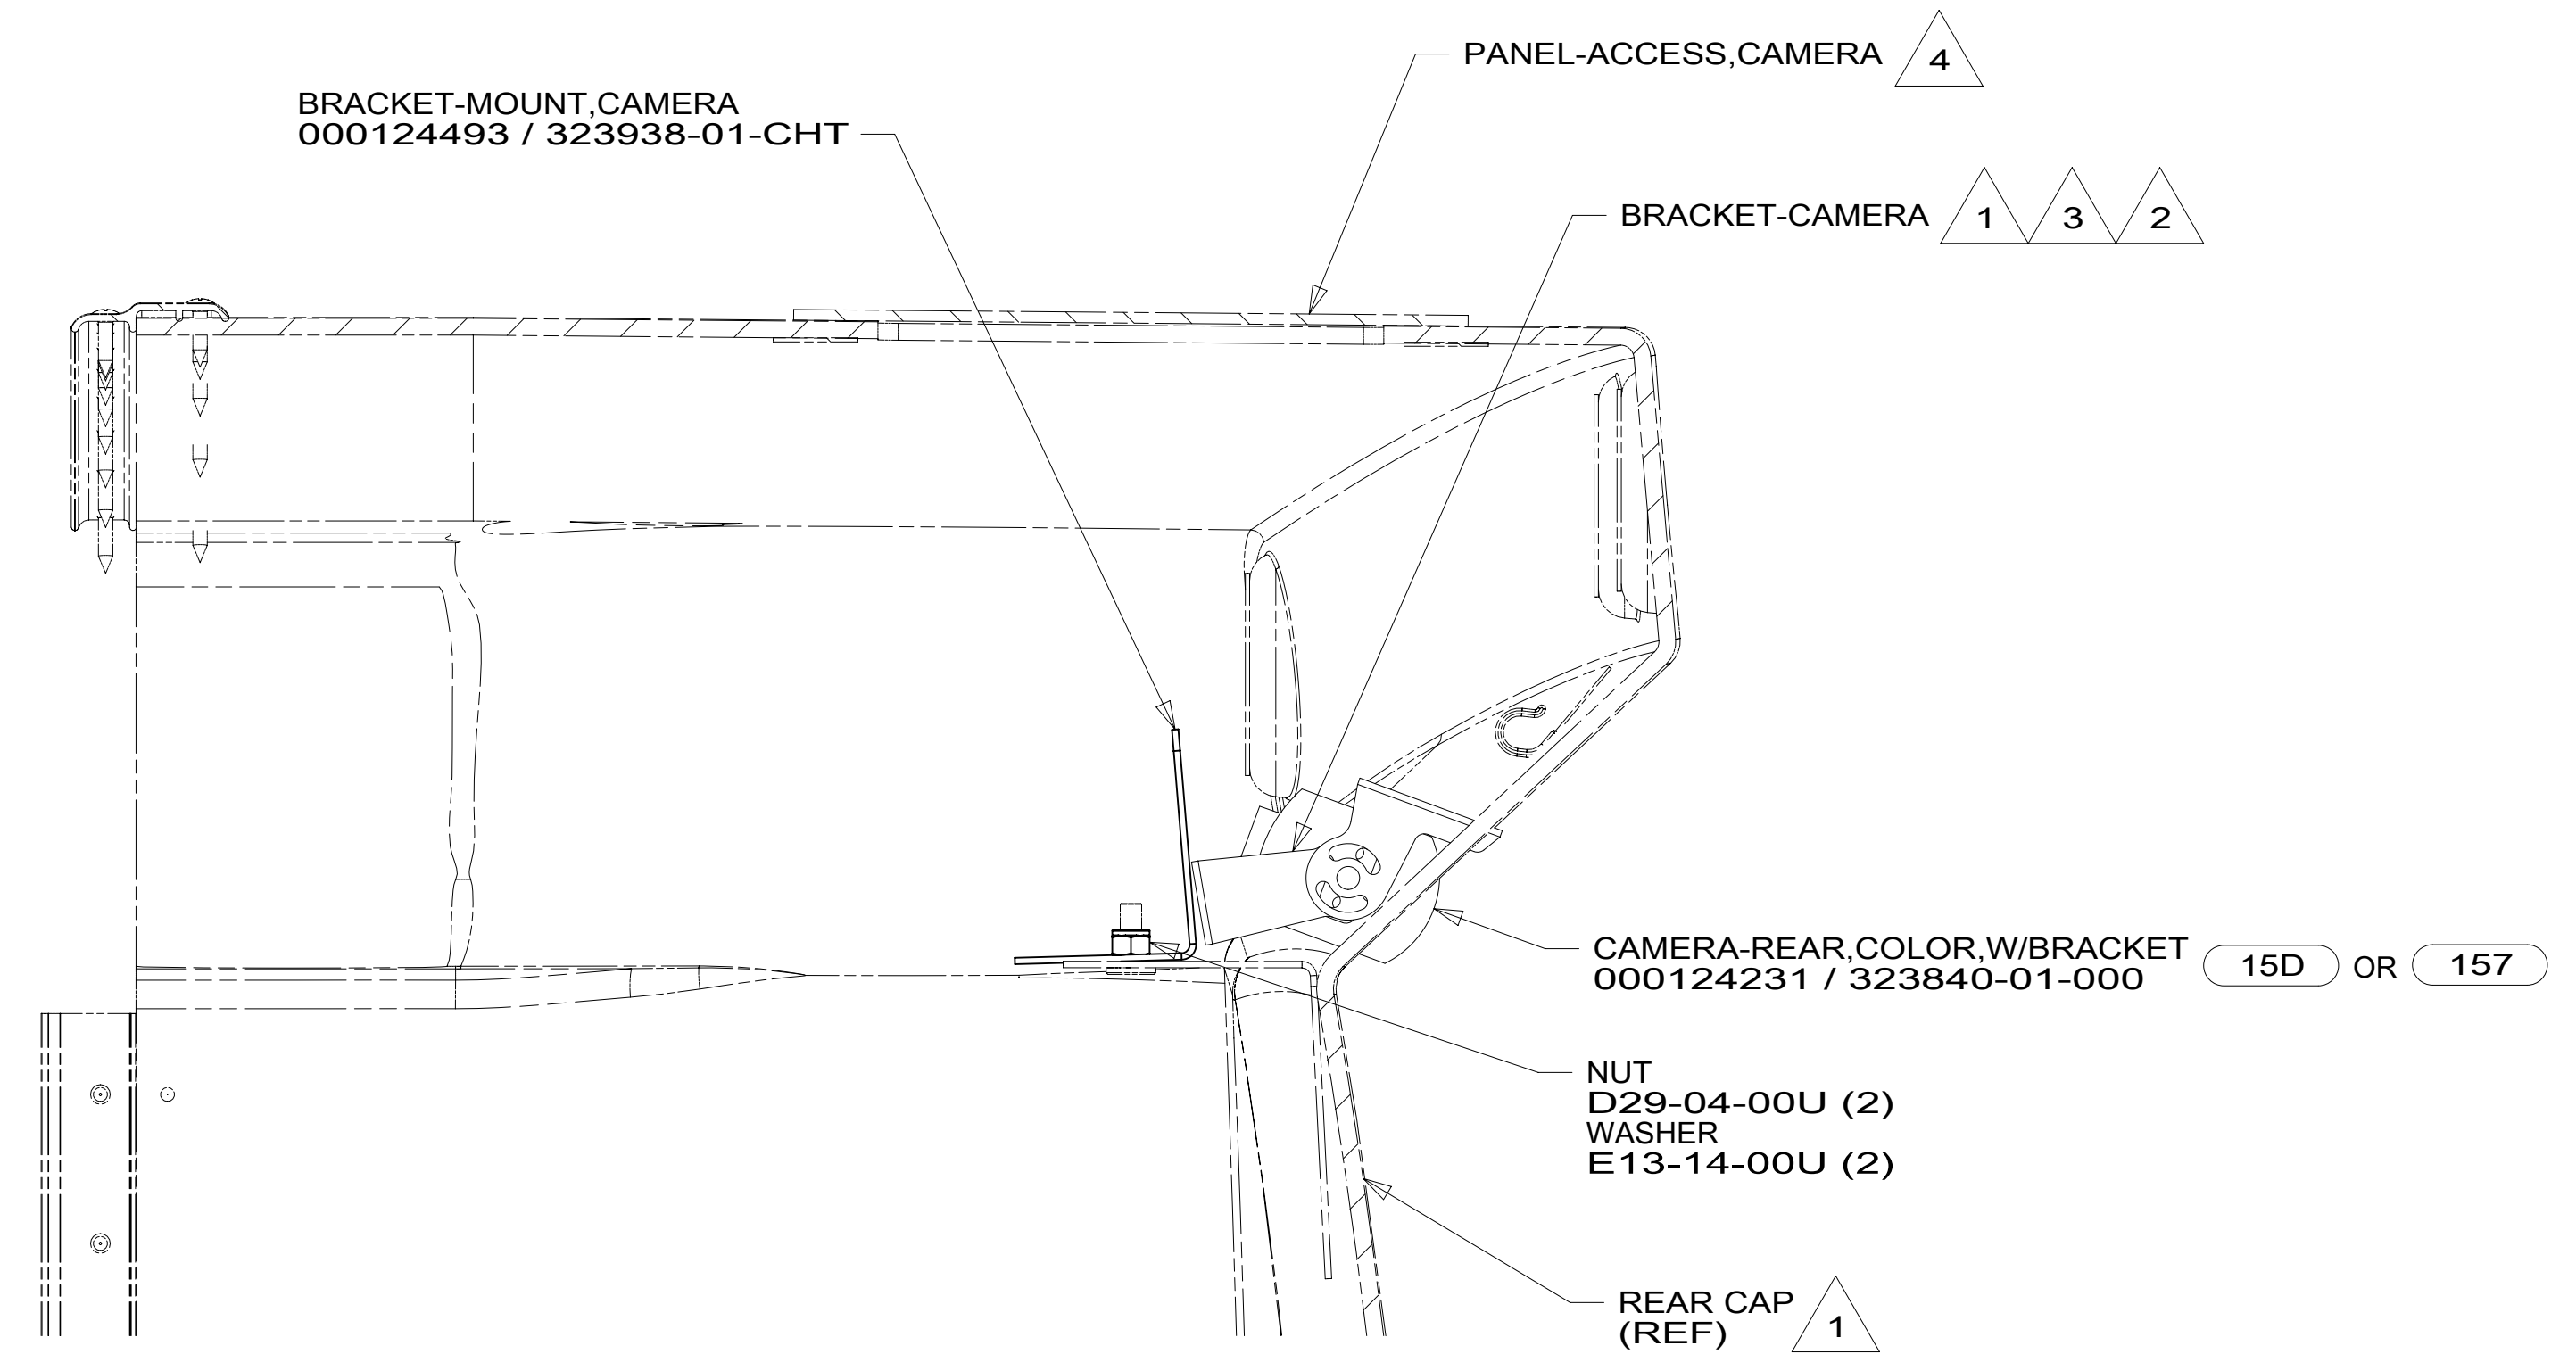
PANEL-ACCESS,CAMERA 4

BRACKET-MOUNT,CAMERA
000124493 / 323938-01-CHT

BRACKET-CAMERA 1 3 2

CAMERA-REAR,COLOR,W/BRACKET
000124231 / 323840-01-000 15D OR 157

NUT
D29-04-00U (2)
WASHER
E13-14-00U (2)

REAR CAP
(REF) 1